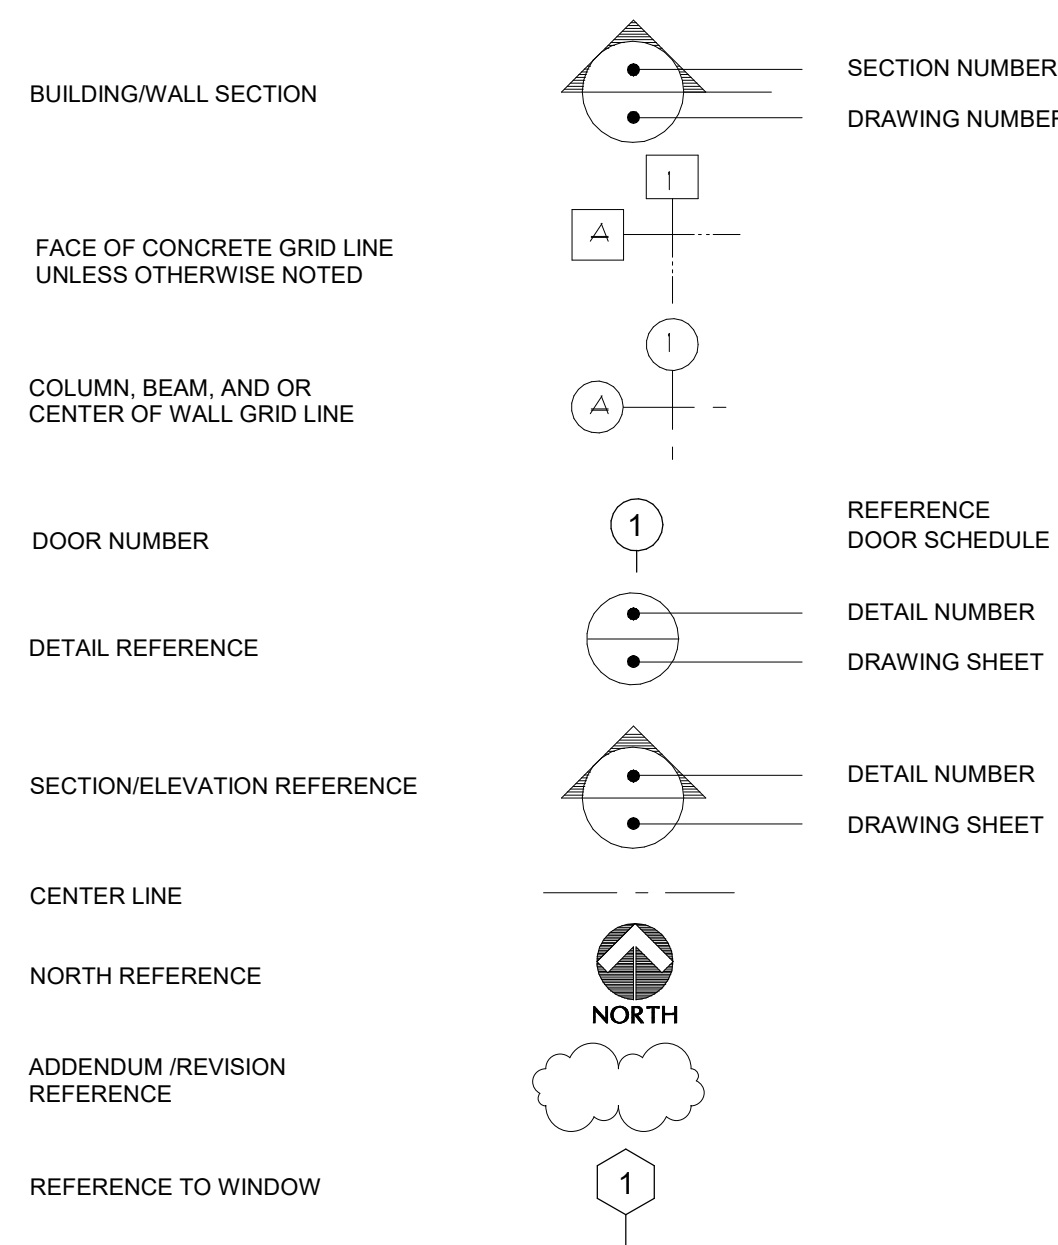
BUILDING/WALL SECTION

SECTION NUMBER

DRAWING NUMBER

1

A

FACE OF CONCRETE GRID LINE UNLESS OTHERWISE NOTED

1

A

COLUMN, BEAM, AND OR CENTER OF WALL GRID LINE

DOOR NUMBER

1

REFERENCE DOOR SCHEDULE

DETAIL REFERENCE

DETAIL NUMBER

DRAWING SHEET

SECTION/ELEVATION REFERENCE

DETAIL NUMBER

DRAWING SHEET

CENTER LINE

NORTH REFERENCE

NORTH

ADDENDUM /REVISION REFERENCE

REFERENCE TO WINDOW

1